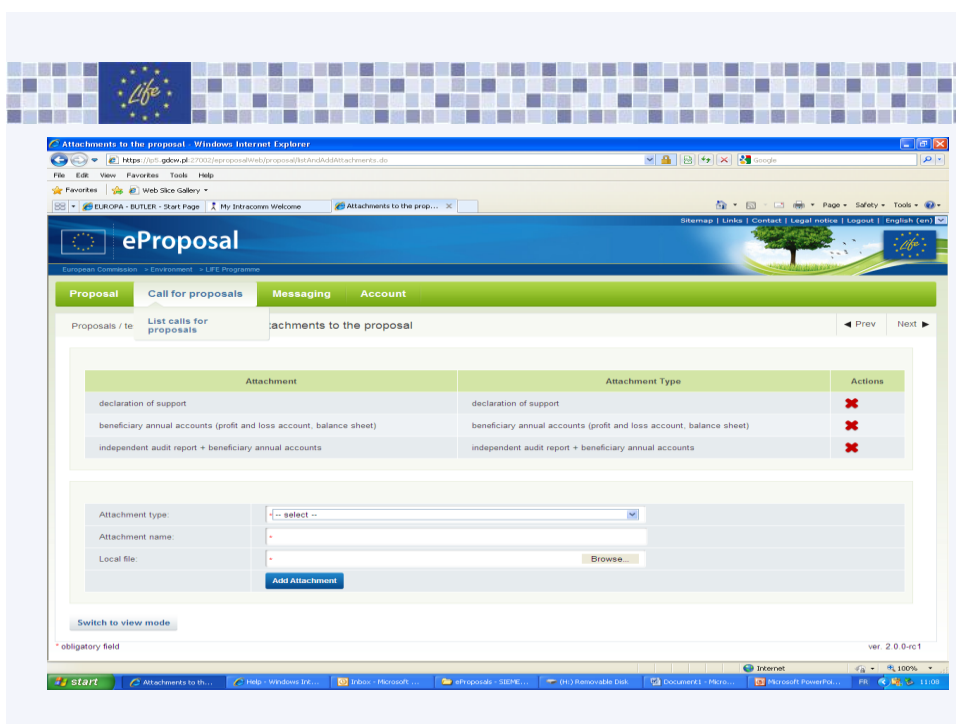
Life

Attachments to the proposal - Windows Internet Explorer

https://p5.gdcw.pl:27002/eproposalWeb/proposal/listAndAddAttachments.do

Google

File Edit View Favorites Tools Help

Favorites Web Slice Gallery

EUROPA - BUTLER - Start Page | My Intracomm Welcome | Attachments to the prop...

Page Safety Tools

Sitemap | Links | Contact | Legal notice | Logout | English (en)

eProposal

European Commission > Environment > LIFE Programme

Proposal Call for proposals Messaging Account

Proposals / te List calls for proposals ttachments to the proposal

◄ Prev Next ►

| Attachment | Attachment Type | Actions |
|---|---|---|
| declaration of support | declaration of support | ✖ |
| beneficiary annual accounts (profit and loss account, balance sheet) | beneficiary annual accounts (profit and loss account, balance sheet) | ✖ |
| independent audit report + beneficiary annual accounts | independent audit report + beneficiary annual accounts | ✖ |

Attachment type: * -- select --

Attachment name: *

Local file: * Browse...

Add Attachment

Switch to view mode

* obligatory field

ver. 2.0.0-rc1

Internet 100%

start Attachments to th... Help - Windows Int... Inbox - Microsoft ... eProposals - SIEME... (H:) Removable Disk Document1 - Micro... Microsoft PowerPoi... FR 11:08